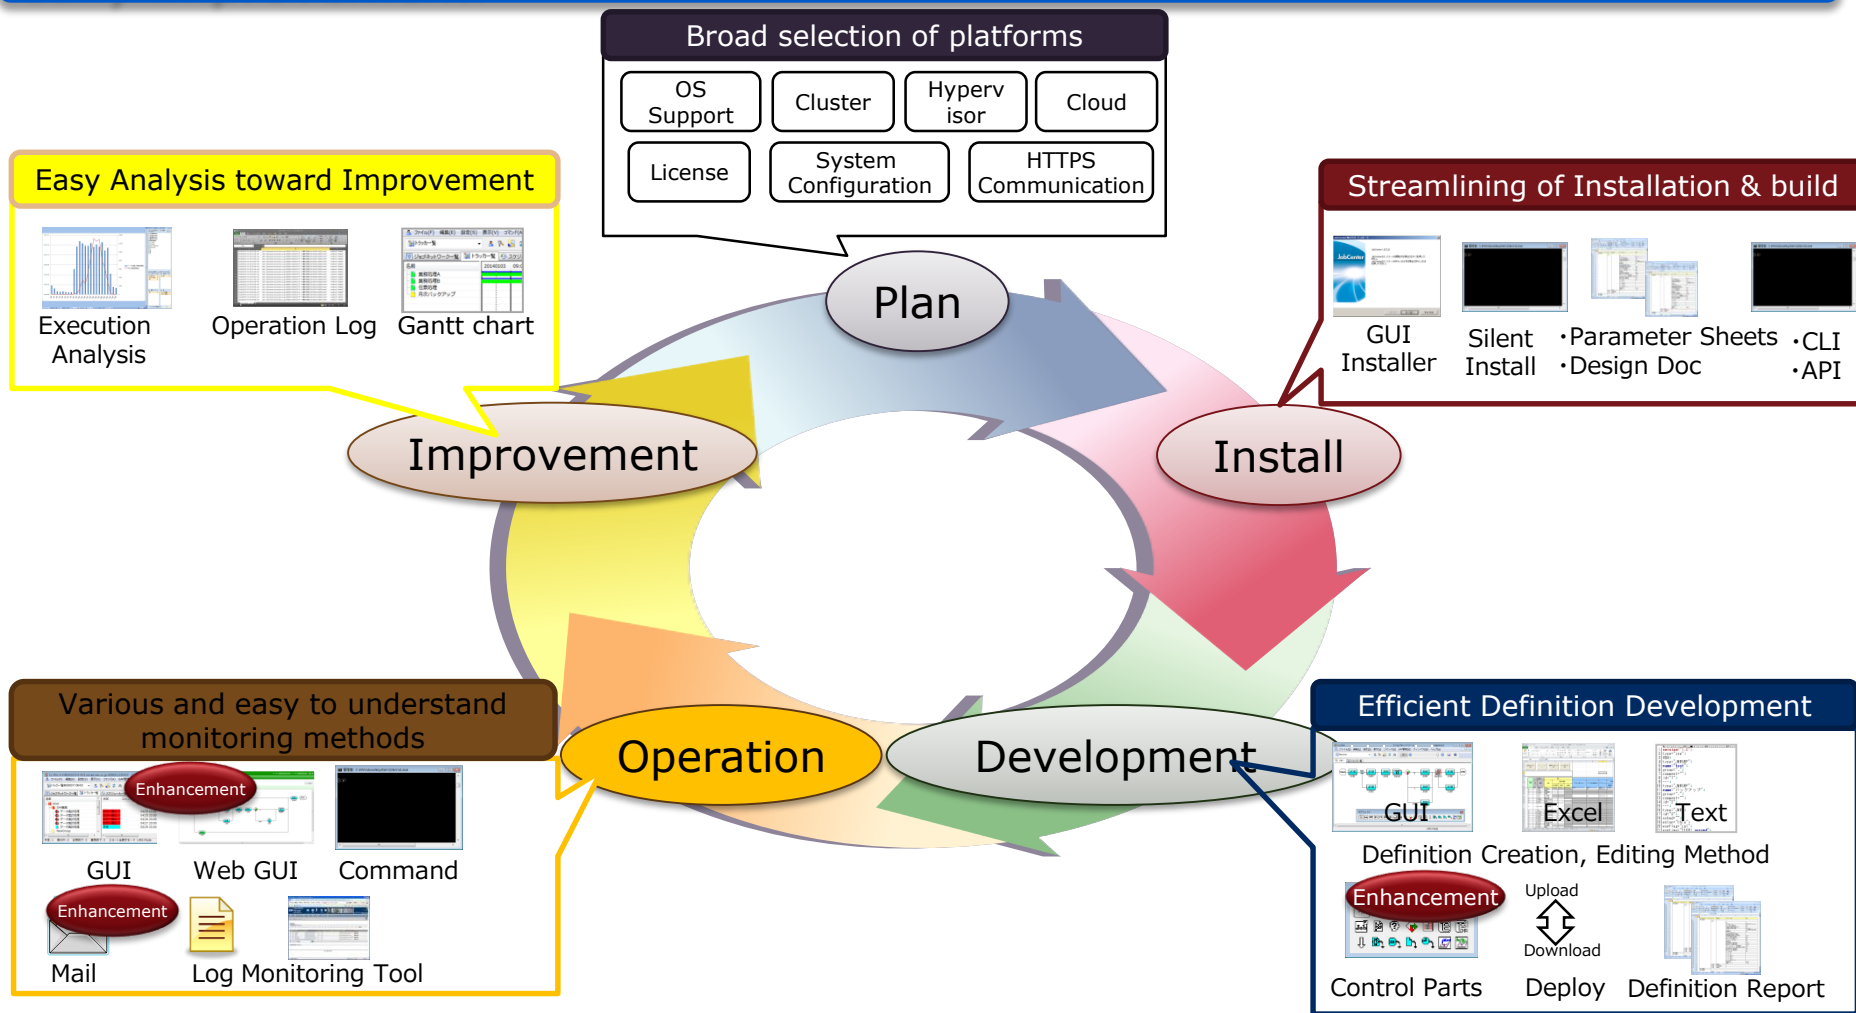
Broad selection of platforms

OS Support

Cluster

Hypervisor

Cloud

License

System Configuration

HTTPS Communication

Easy Analysis toward Improvement

Execution Analysis

Operation Log

Gantt chart

Streamlining of Installation & build

GUI Installer

Silent Install

・Parameter Sheets
・Design Doc

・CLI
・API

Plan

Improvement

Install

Operation

Development

Various and easy to understand monitoring methods

Enhancement

GUI

Web GUI

Command

Enhancement

Mail

Log Monitoring Tool

Efficient Definition Development

GUI

Excel

Text

Definition Creation, Editing Method

Enhancement

Upload

Download

Control Parts

Deploy

Definition Report